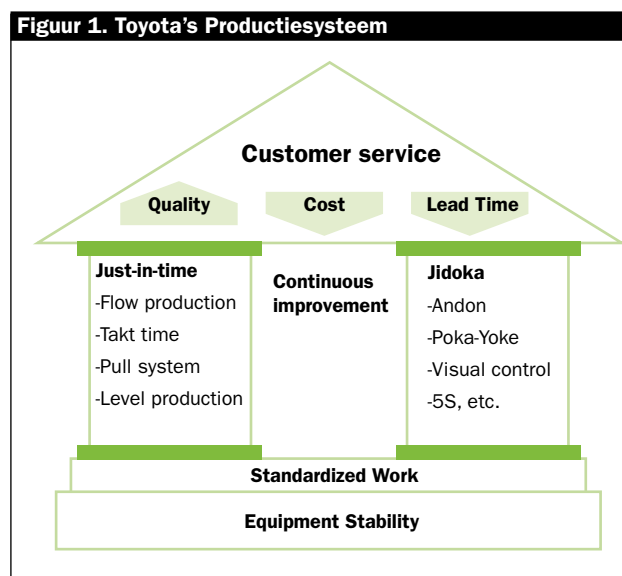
Figuur 1. Toyota's Productiesysteem

Customer service

Quality

Cost

Lead Time

Just-in-time
-Flow production
-Takt time
-Pull system
-Level production

Continuous improvement

Jidoka
-Andon
-Poka-Yoke
-Visual control
-5S, etc.

Standardized Work

Equipment Stability